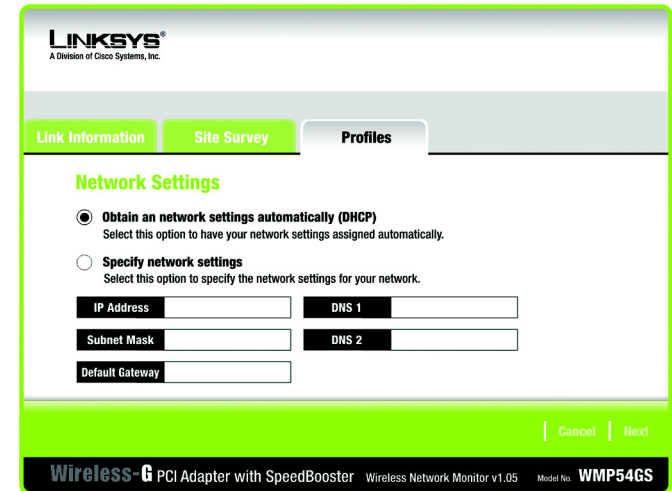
LINKSYS®
A Division of Cisco Systems, Inc.

Link Information | Site Survey | Profiles

Network Settings

Obtain an network settings automatically (DHCP)
Select this option to have your network settings assigned automatically.

Specify network settings
Select this option to specify the network settings for your network.

IP Address

DNS 1

Subnet Mask

DNS 2

Default Gateway

Cancel | Next

Wireless-G PCI Adapter with SpeedBooster Wireless Network Monitor v1.05 Model No. WMP54GS